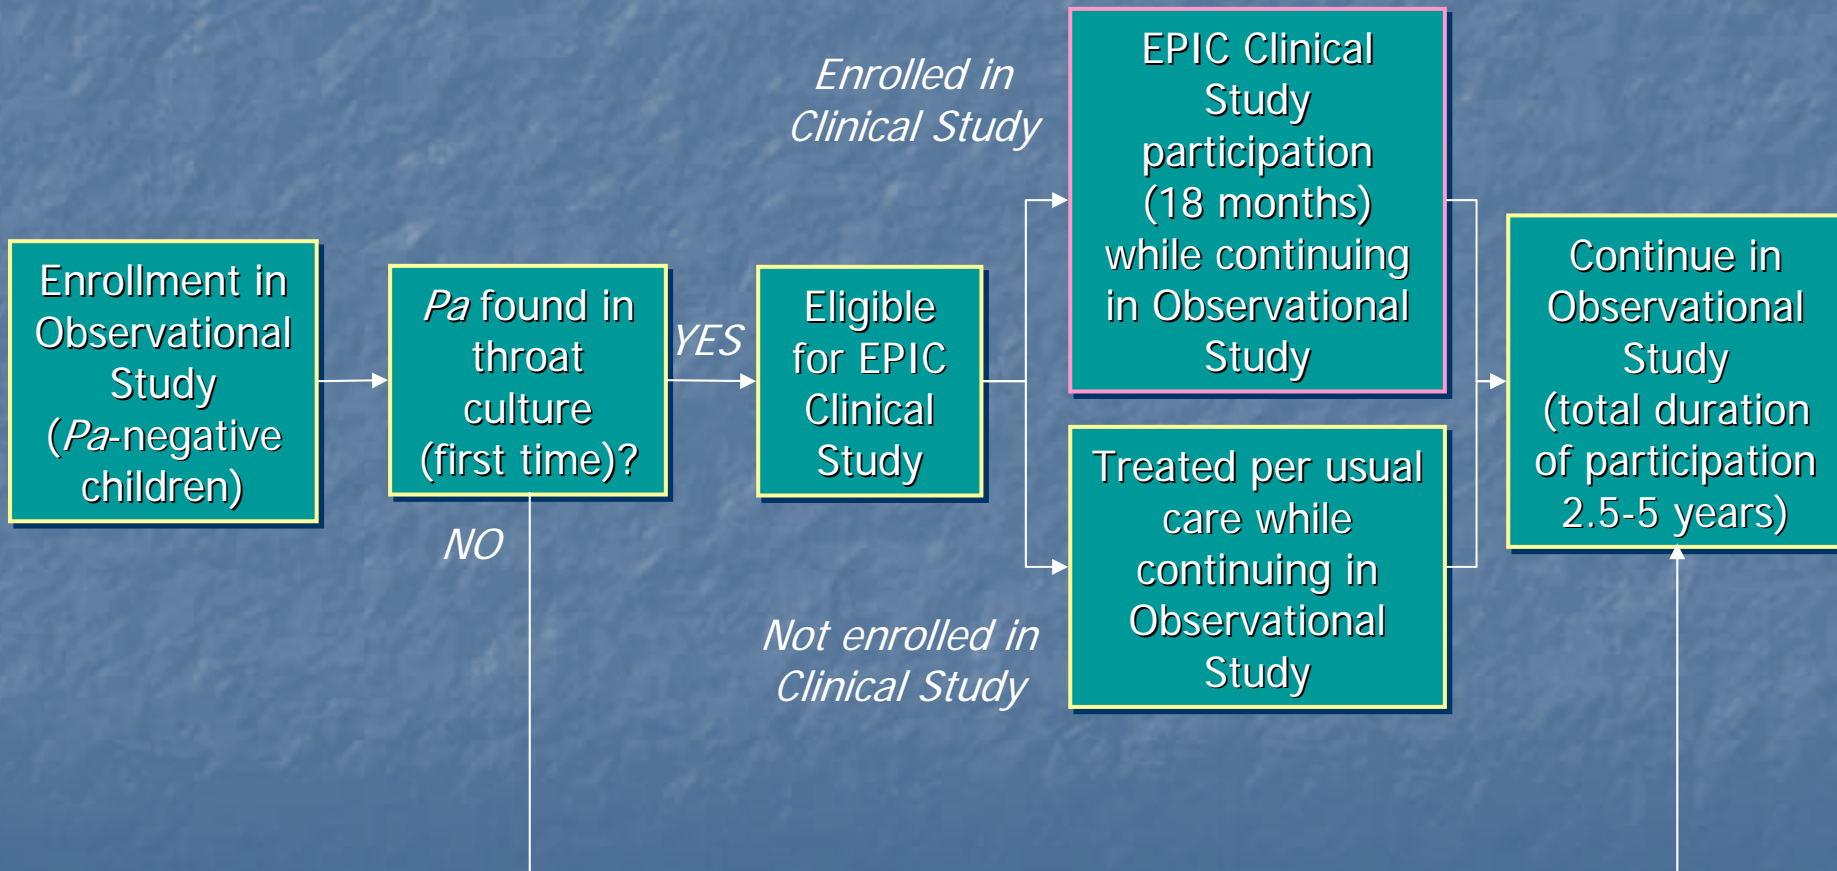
Enrollment in Observational Study (Pa-negative children)

Pa found in throat culture (first time)?

YES

NO

Eligible for EPIC Clinical Study

Enrolled in Clinical Study

EPIC Clinical Study participation (18 months) while continuing in Observational Study

Not enrolled in Clinical Study

Treated per usual care while continuing in Observational Study

Continue in Observational Study (total duration of participation 2.5-5 years)